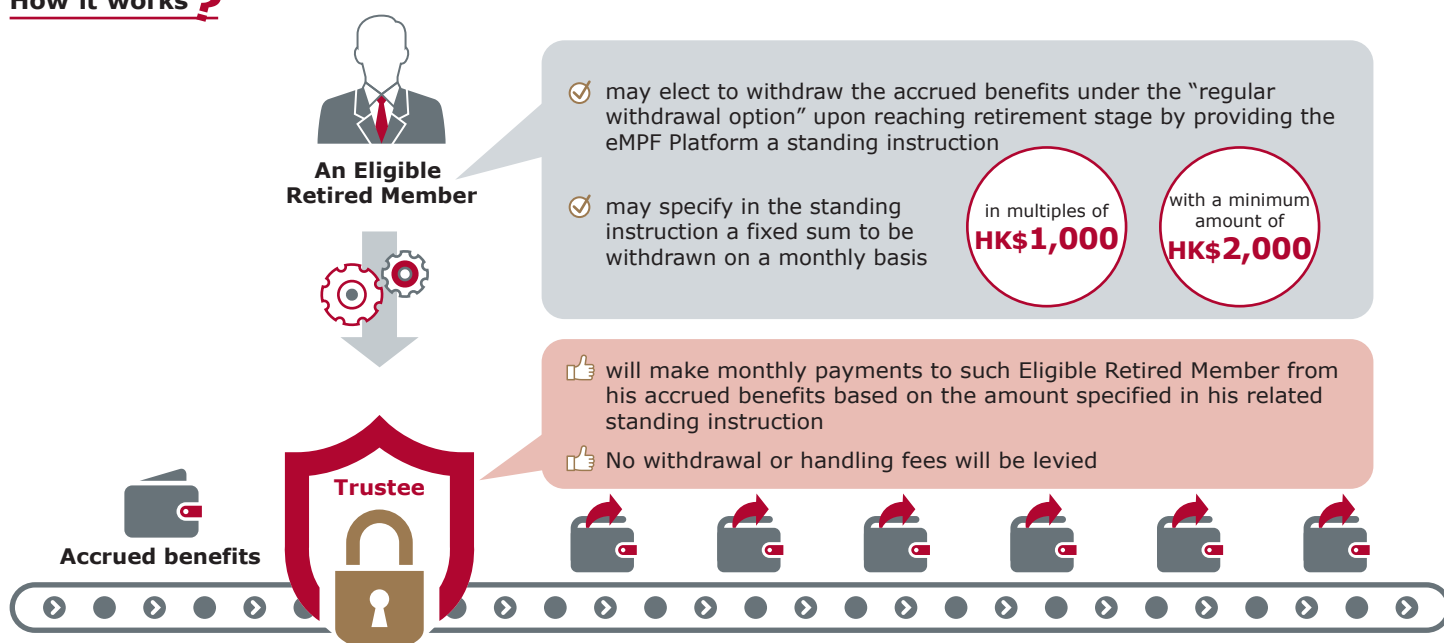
How it works

An Eligible Retired Member

may elect to withdraw the accrued benefits under the "regular withdrawal option" upon reaching retirement stage by providing the eMPF Platform a standing instruction

may specify in the standing instruction a fixed sum to be withdrawn on a monthly basis

in multiples of HK$1,000

with a minimum amount of HK$2,000

will make monthly payments to such Eligible Retired Member from his accrued benefits based on the amount specified in his related standing instruction

No withdrawal or handling fees will be levied

Trustee

Accrued benefits